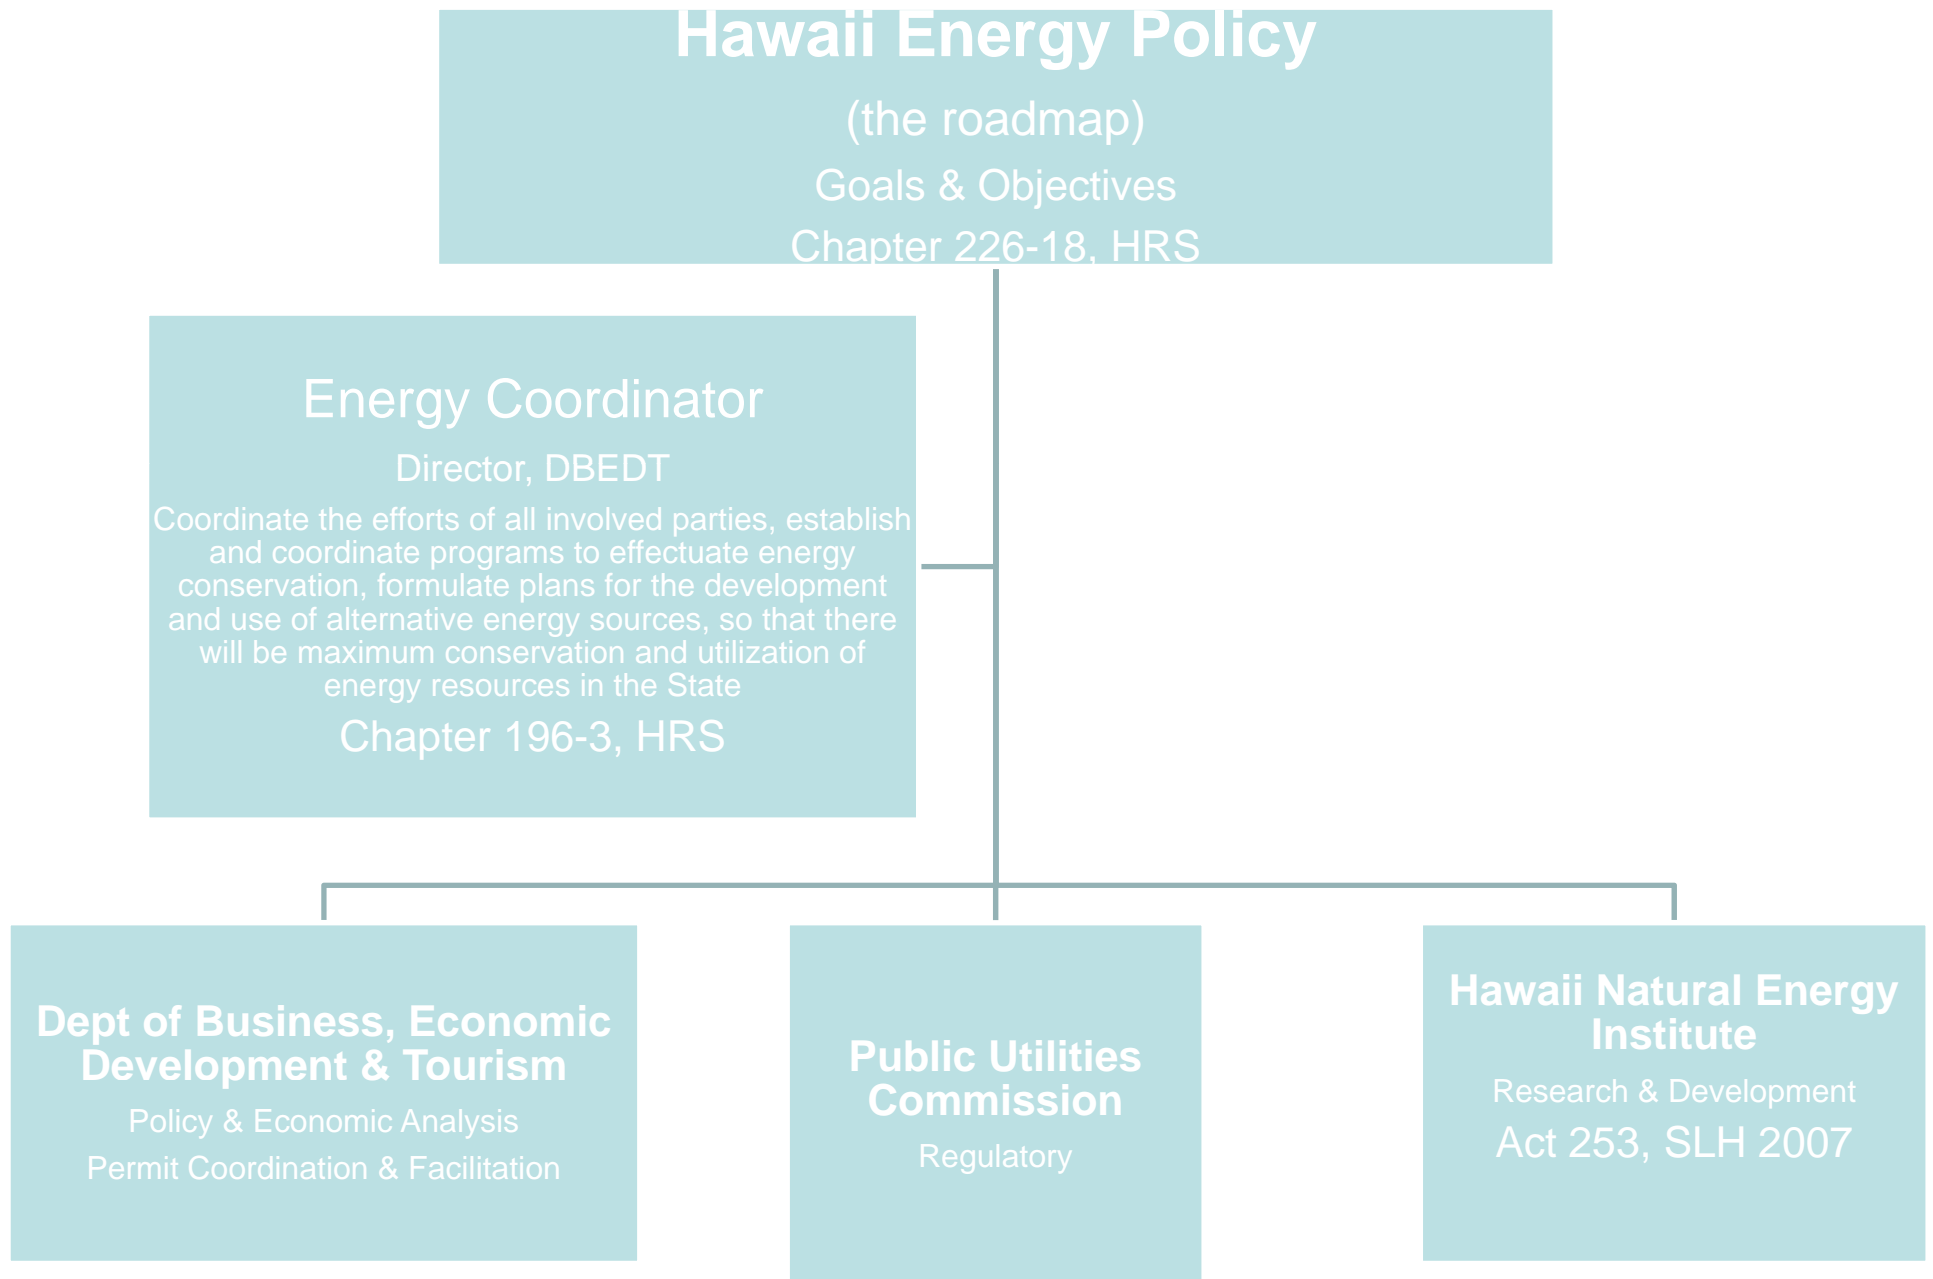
Hawaii Energy Policy
(the roadmap)
Goals & Objectives
Chapter 226-18, HRS

Energy Coordinator
Director, DBEDT
Coordinate the efforts of all involved parties, establish and coordinate programs to effectuate energy conservation, formulate plans for the development and use of alternative energy sources, so that there will be maximum conservation and utilization of energy resources in the State
Chapter 196-3, HRS

Dept of Business, Economic Development & Tourism
Policy & Economic Analysis
Permit Coordination & Facilitation

Public Utilities Commission
Regulatory

Hawaii Natural Energy Institute
Research & Development
Act 253, SLH 2007